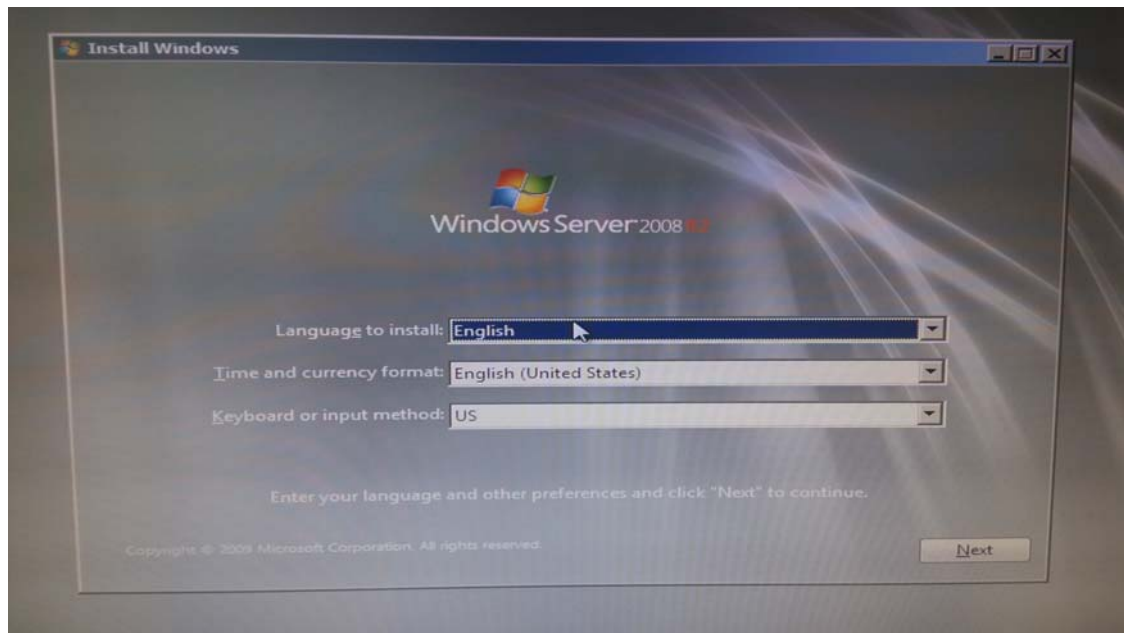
Install Windows

Windows Server 2008 R2

Language to install: English

Time and currency format: English (United States)

Keyboard or input method: US

Enter your language and other preferences and click "Next" to continue.

Copyright © 2009 Microsoft Corporation. All rights reserved.

Next